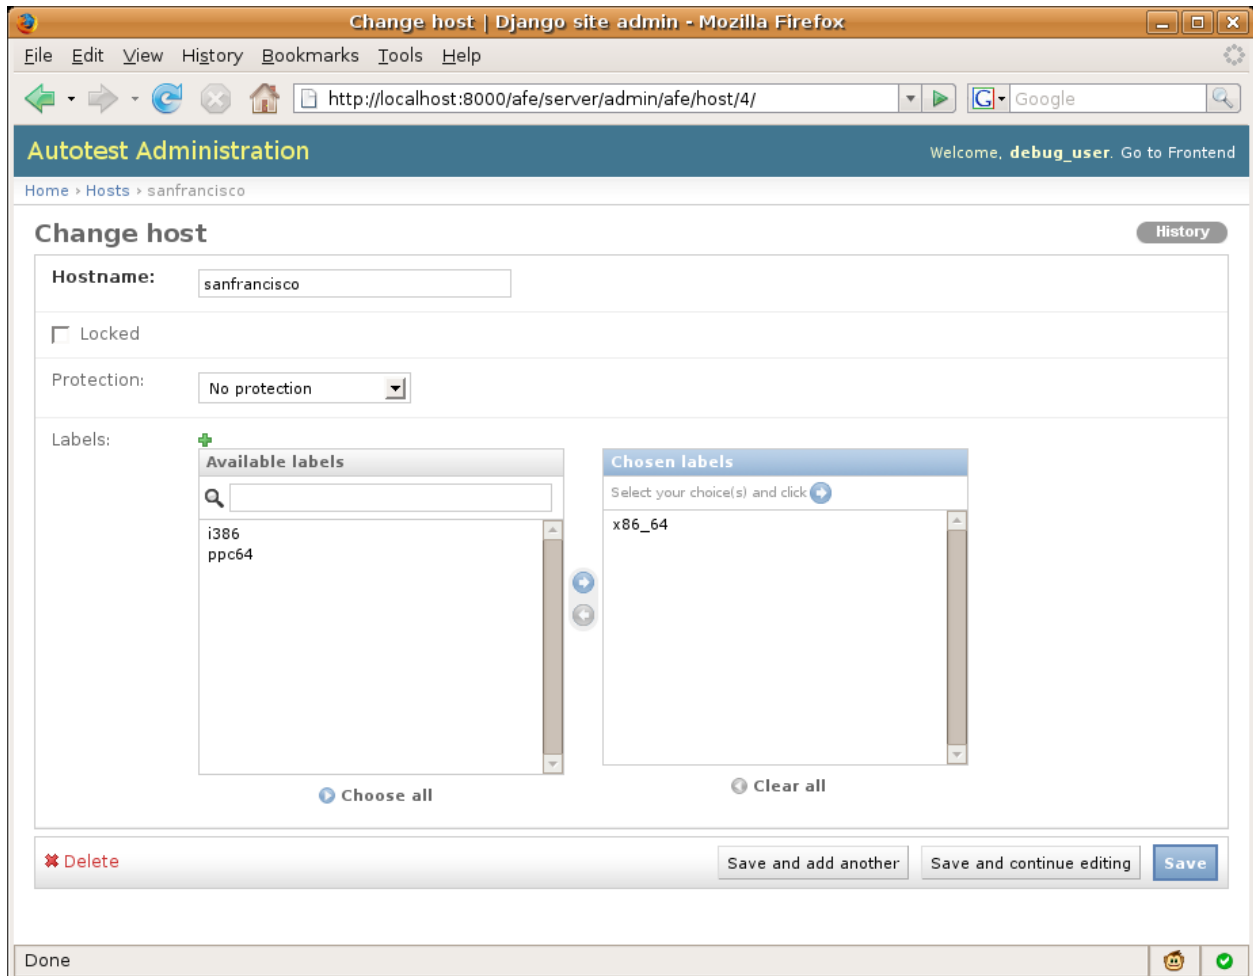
Change host | Django site admin - Mozilla Firefox

File Edit View History Bookmarks Tools Help

http://localhost:8000/afe/server/admin/afe/host/4/

Google

Autotest Administration

Welcome, **debug_user**. Go to Frontend

Home › Hosts › sanfrancisco

Change host

History

Hostname: sanfrancisco

Locked

Protection: No protection

Labels:

Available labels

i386
ppc64

Choose all

Chosen labels

Select your choice(s) and click

x86_64

Clear all

Delete

Save and add another

Save and continue editing

Save

Done